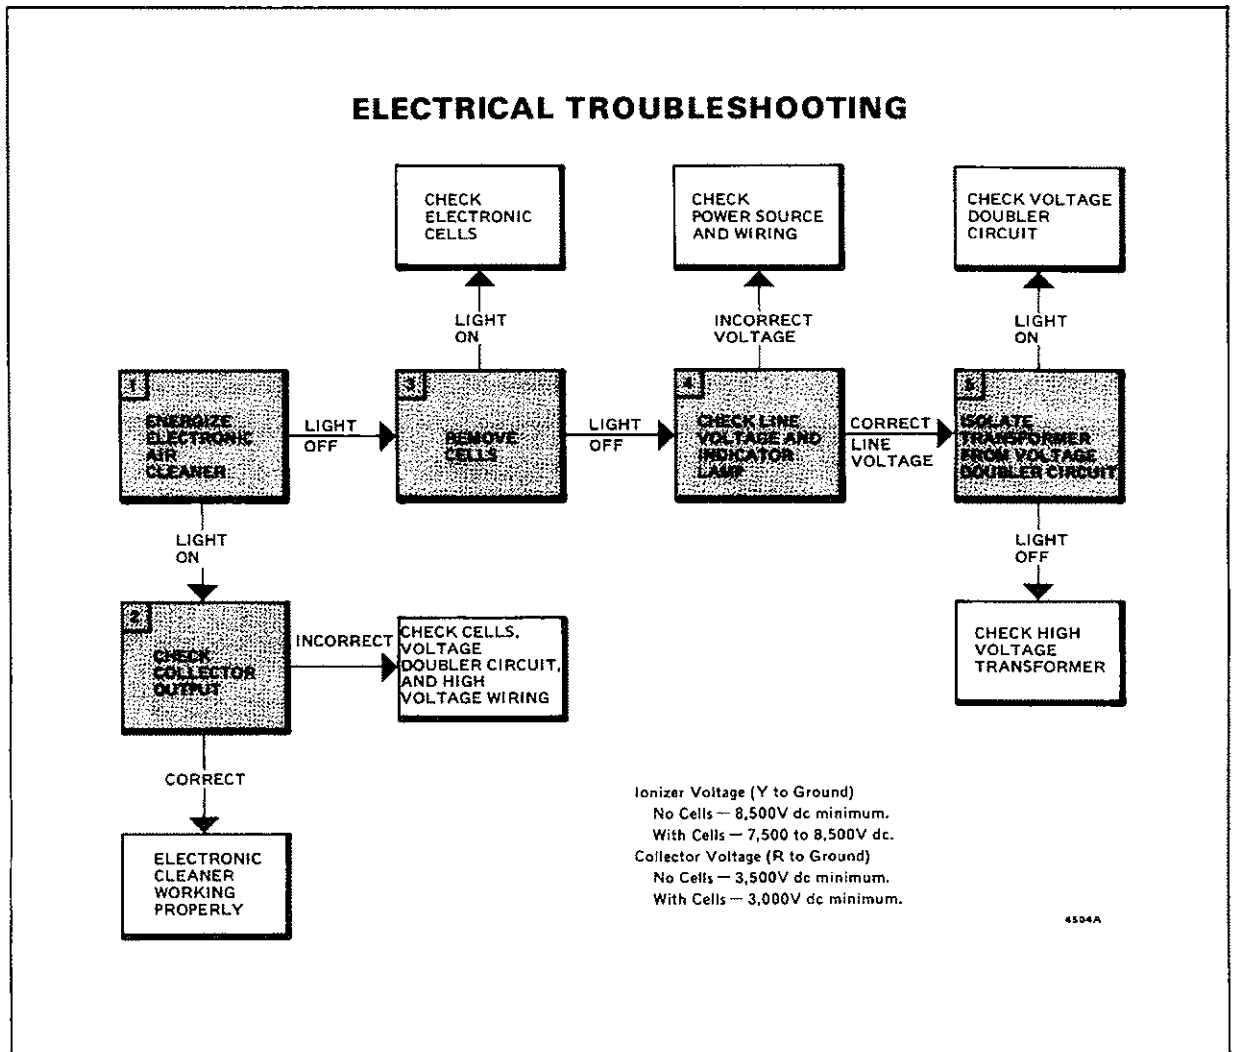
ELECTRICAL TROUBLESHOOTING

CHECK ELECTRONIC CELLS

CHECK POWER SOURCE AND WIRING

CHECK VOLTAGE DOUBLER CIRCUIT

LIGHT ON

INCORRECT VOLTAGE

LIGHT ON

1 ENERGIZE ELECTRONIC AIR CLEANER

LIGHT OFF

3 REMOVE CELLS

LIGHT OFF

4 CHECK LINE VOLTAGE AND INDICATOR LAMP

CORRECT LINE VOLTAGE

5 ISOLATE TRANSFORMER FROM VOLTAGE DOUBLER CIRCUIT

LIGHT ON

LIGHT OFF

2 CHECK COLLECTOR OUTPUT

INCORRECT

CHECK CELLS, VOLTAGE DOUBLER CIRCUIT, AND HIGH VOLTAGE WIRING

CHECK HIGH VOLTAGE TRANSFORMER

CORRECT

ELECTRONIC CLEANER WORKING PROPERLY

Ionizer Voltage (Y to Ground)
No Cells — 8,500V dc minimum.
With Cells — 7,500 to 8,500V dc.
Collector Voltage (R to Ground)
No Cells — 3,500V dc minimum.
With Cells — 3,000V dc minimum.

4504A